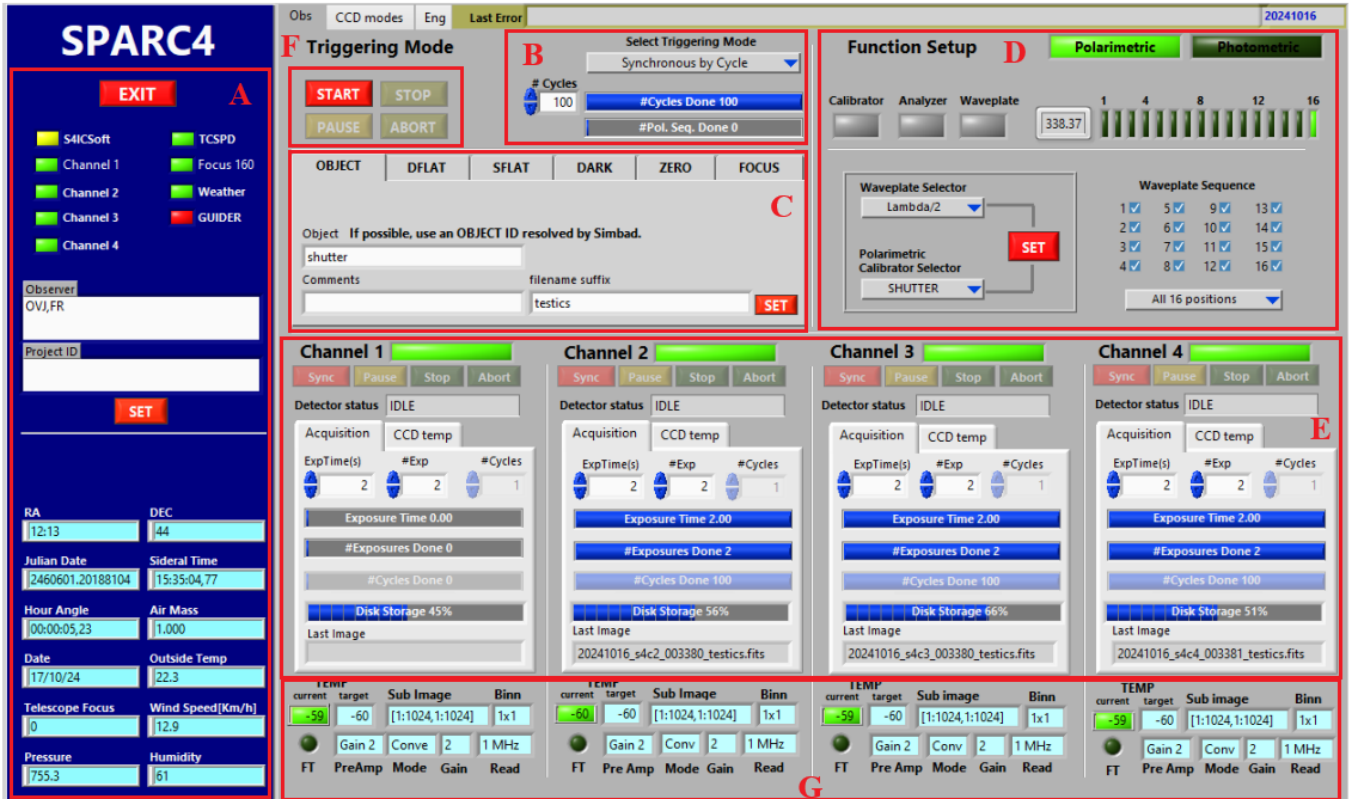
SPARC4

EXIT
A

S4ICSoft
TCSPD
Channel 1
Focus 160
Channel 2
Weather
Channel 3
GUIDER
Channel 4

Observer
OVJ,FR

Project ID

SET

RA
12:13
DEC
44
Julian Date
2460601.20188104
Sideral Time
15:35:04,77
Hour Angle
00:00:05,23
Air Mass
1.000
Date
17/10/24
Outside Temp
22.3
Telescope Focus
0
Wind Speed[Km/h]
12.9
Pressure
755.3
Humidity
61

Obs
CCD modes
Eng
Last Error
20241016

F Triggering Mode
START
STOP
PAUSE
ABORT

B
Select Triggering Mode
Synchronous by Cycle
# Cycles
100
#Cycles Done 100
#Pol. Seq. Done 0

OBJECT
DFLAT
SFLAT
DARK
ZERO
FOCUS
C
Object If possible, use an OBJECT ID resolved by Simbad.
shutter
Comments
filename suffix
testics
SET

Function Setup
D
Polarimetric
Photometric
Calibrator
Analyzer
Waveplate
338.37
1 4 8 12 16
Waveplate Selector
Lambda/2
SET
Polarimetric Calibrator Selector
SHUTTER
Waveplate Sequence
1 5 9 13
2 6 10 14
3 7 11 15
4 8 12 16
All 16 positions

Channel 1
Sync Pause Stop Abort
Detector status IDLE
Acquisition
CCD temp
ExpTime(s) #Exp #Cycles
2 2 1
Exposure Time 0.00
#Exposures Done 0
#Cycles Done 0
Disk Storage 45%
Last Image

Channel 2
Sync Pause Stop Abort
Detector status IDLE
Acquisition
CCD temp
ExpTime(s) #Exp #Cycles
2 2 1
Exposure Time 2.00
#Exposures Done 2
#Cycles Done 100
Disk Storage 56%
Last Image
20241016_s4c2_003380_testics.fits

Channel 3
Sync Pause Stop Abort
Detector status IDLE
Acquisition
CCD temp
ExpTime(s) #Exp #Cycles
2 2 1
Exposure Time 2.00
#Exposures Done 2
#Cycles Done 100
Disk Storage 66%
Last Image
20241016_s4c3_003380_testics.fits

Channel 4
Sync Pause Stop Abort
Detector status IDLE
Acquisition
CCD temp
E
ExpTime(s) #Exp #Cycles
2 2 1
Exposure Time 2.00
#Exposures Done 2
#Cycles Done 100
Disk Storage 51%
Last Image
20241016_s4c4_003381_testics.fits

TEMP
current target
-59 -60
Sub Image
[1:1024,1:1024]
Binn
1x1
Gain 2 Conve 2 1 MHz
FT PreAmp Mode Gain Read

TEMP
current target
-60 -60
Sub Image
[1:1024,1:1024]
Binn
1x1
Gain 2 Conv 2 1 MHz
FT Pre Amp Mode Gain Read

TEMP
current target
-59 -60
Sub image
[1:1024,1:1024]
Binn
1x1
Gain 2 Conv 2 1 MHz
FT Pre Amp Mode Gain Read

TEMP
current target
-59 -60
Sub image
[1:1024,1:1024]
Binn
1x1
Gain 2 Conv 2 1 MHz
FT Pre Amp Mode Gain Read
G